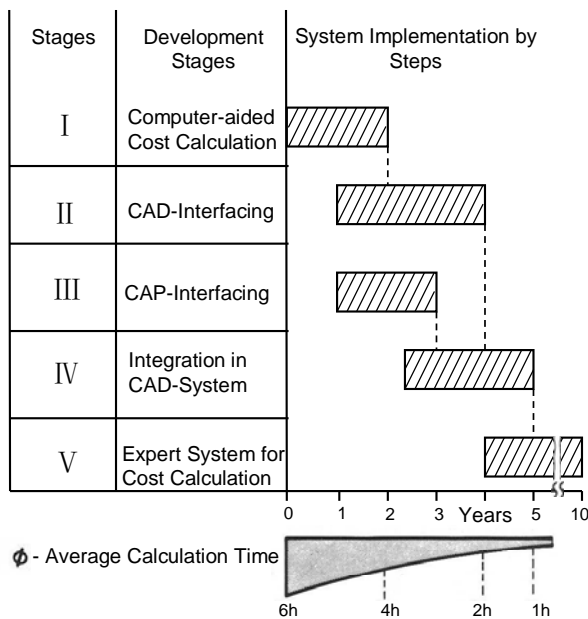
| Stages | Development Stages | System Implementation by Steps |
|---|---|---|
| I | Computer-aided Cost Calculation | |
| II | CAD-Interfacing | |
| III | CAP-Interfacing | |
| IV | Integration in CAD-System | |
| V | Expert System for Cost Calculation | |

0 1 2 3 Years 5 10

$\phi$ - Average Calculation Time

6h 4h 2h 1h